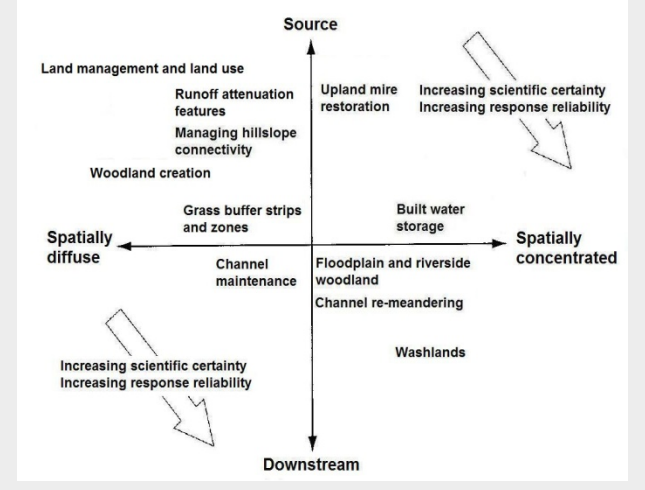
Source

Land management and land use

Runoff attenuation features

Managing hillslope connectivity

Woodland creation

Upland mire restoration

Increasing scientific certainty
Increasing response reliability

Grass buffer strips and zones

Built water storage

Spatially diffuse

Spatially concentrated

Channel maintenance

Floodplain and riverside woodland

Channel re-meandering

Washlands

Increasing scientific certainty
Increasing response reliability

Downstream